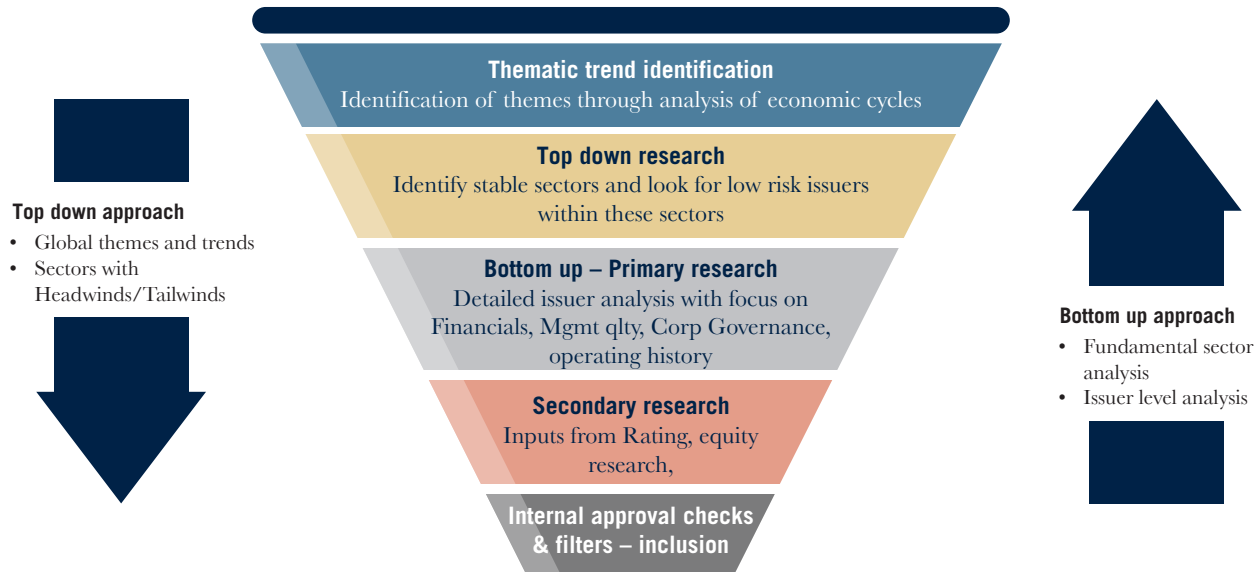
Thematic trend identification
Identification of themes through analysis of economic cycles

Top down research
Identify stable sectors and look for low risk issuers within these sectors

Bottom up – Primary research
Detailed issuer analysis with focus on Financials, Mgmt qlty, Corp Governance, operating history

Secondary research
Inputs from Rating, equity research,

Internal approval checks & filters – inclusion

Top down approach
• Global themes and trends
• Sectors with Headwinds/Tailwinds

Bottom up approach
• Fundamental sector analysis
• Issuer level analysis